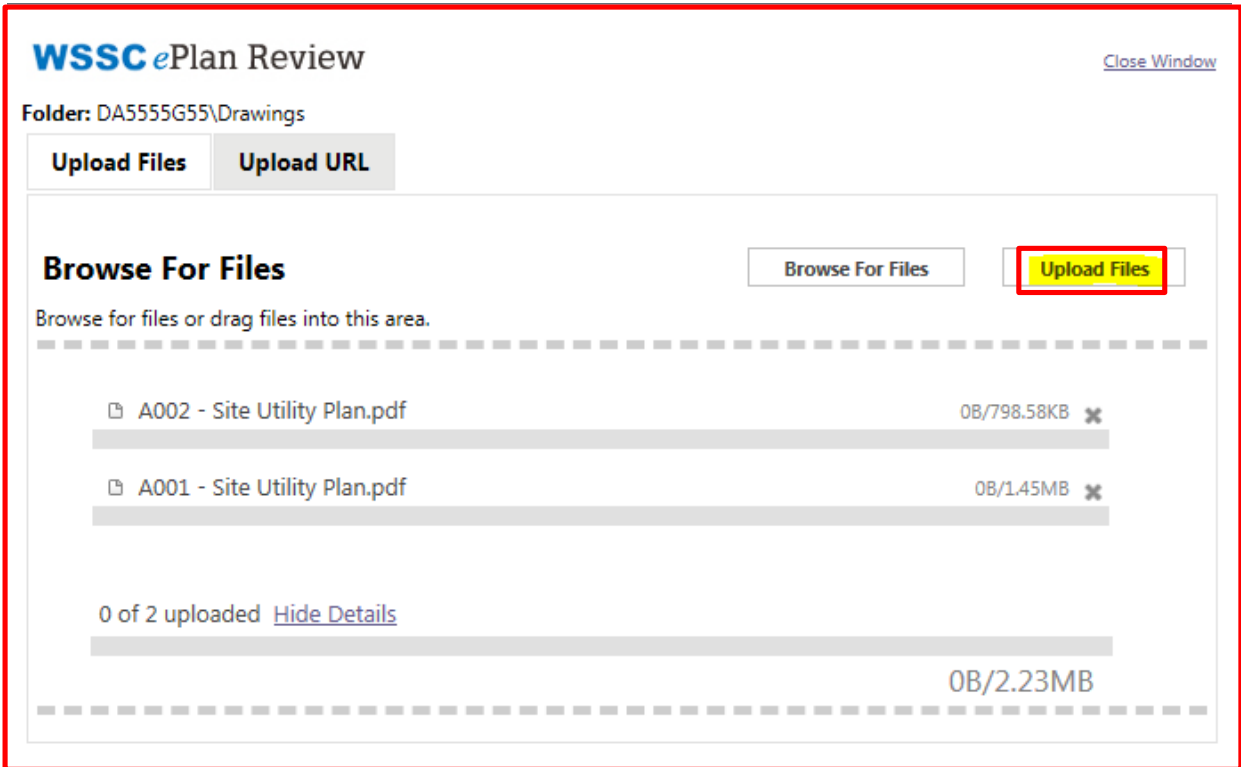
WSSC ePlan Review

Close Window

Folder: DA5555G55\Drawings

Upload Files

Upload URL

Browse For Files

Browse For Files

Upload Files

Browse for files or drag files into this area.

A002 - Site Utility Plan.pdf

0B/798.58KB

A001 - Site Utility Plan.pdf

0B/1.45MB

0 of 2 uploaded Hide Details

0B/2.23MB